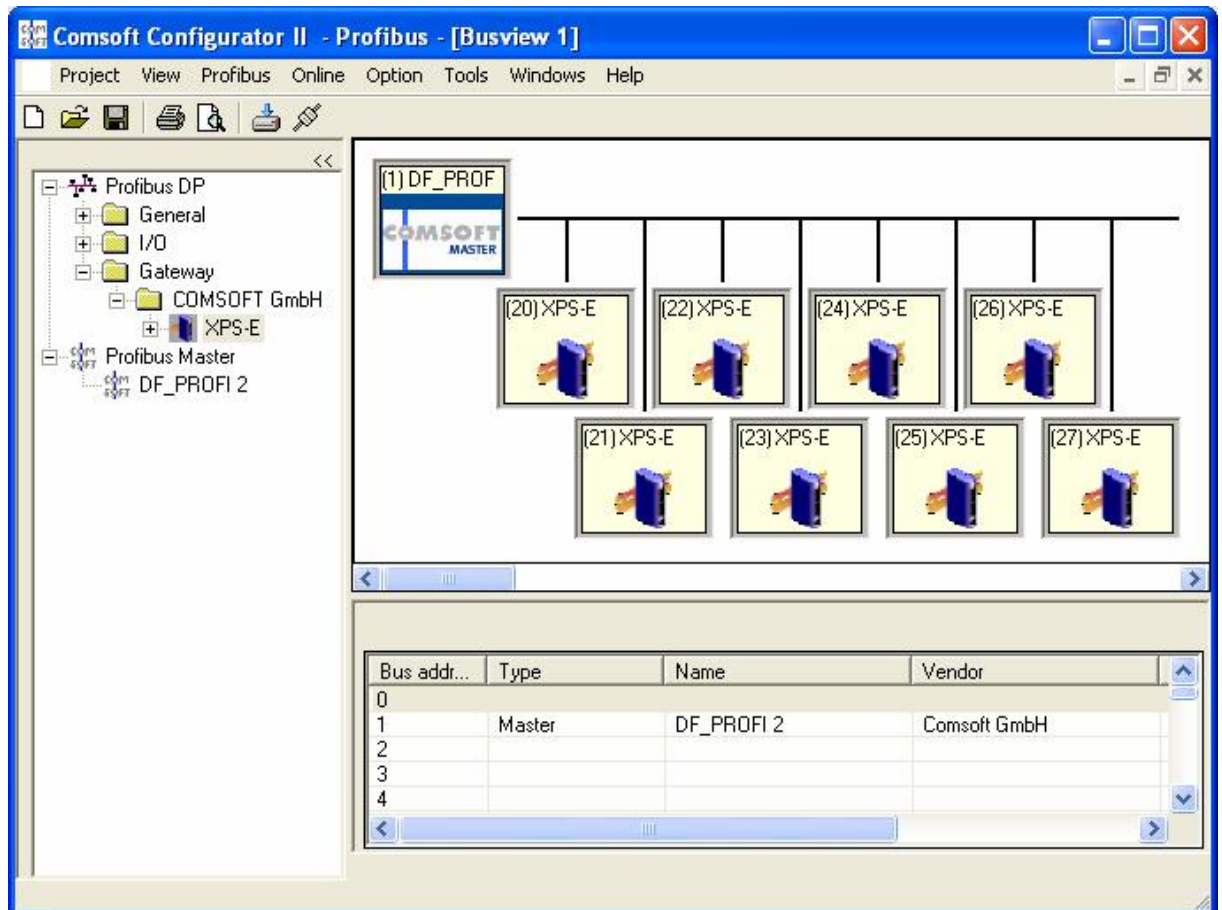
Comsoft Configurator II - Profibus - [Busview 1]

Project View Profibus Online Option Tools Windows Help

<<

Profibus DP
General
I/O
Gateway
COMSOFT GmbH
XPS-E
Profibus Master
DF_PROFI 2

(1) DF_PROF
COMSOFT
MASTER

(20) XPS-E
(22) XPS-E
(24) XPS-E
(26) XPS-E
(21) XPS-E
(23) XPS-E
(25) XPS-E
(27) XPS-E

| Bus addr... | Type | Name | Vendor |
|---|---|---|---|
| 0 | | | |
| 1 | Master | DF_PROFI 2 | Comsoft GmbH |
| 2 | | | |
| 3 | | | |
| 4 | | | |